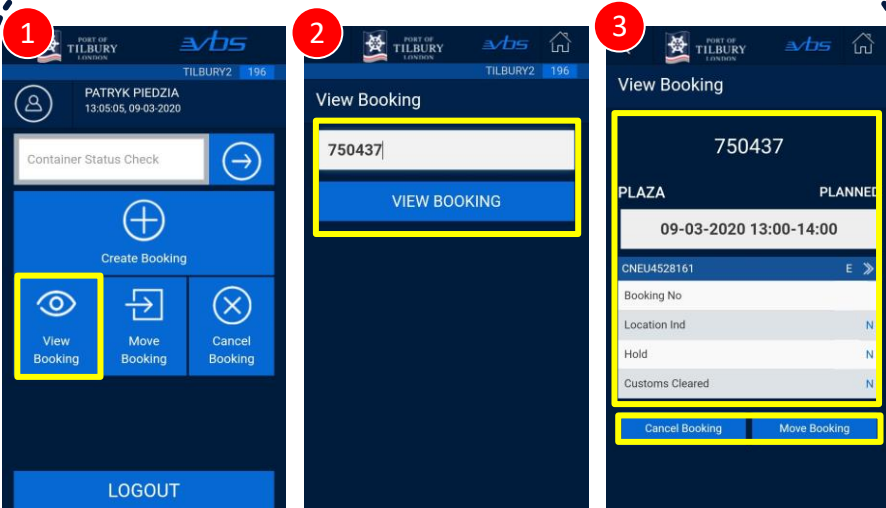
1

PORT OF TILBURY LONDON

vbs

TILBURY2 196

PATRYK PIEDZIA
13:05:05, 09-03-2020

Container Status Check

Create Booking

View Booking

Move Booking

Cancel Booking

LOGOUT

2

PORT OF TILBURY LONDON

vbs

TILBURY2 196

View Booking

750437

VIEW BOOKING

3

PORT OF TILBURY LONDON

vbs

View Booking

750437

PLAZA

PLANNED

09-03-2020 13:00-14:00

CNEU4528161 E

Booking No

Location Ind N

Hold N

Customs Cleared N

Cancel Booking

Move Booking